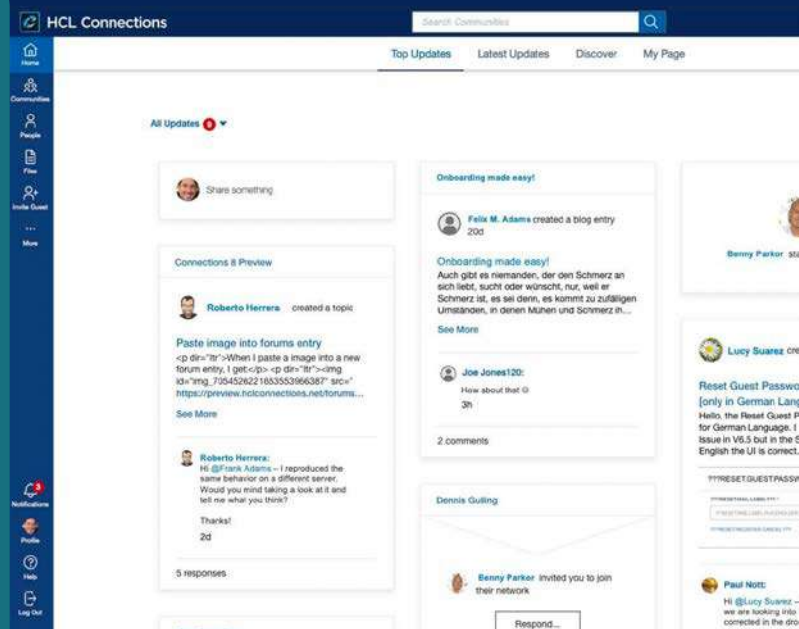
HCL Connections

Search Communities

Top Updates Latest Updates Discover My Page

Home
Communities
People
Files
Invite Guest
More

All Updates 6

Share something

Connections 8 Preview

Roberto Herrera created a topic

Paste image into forums entry
<p dir="ltr">When I paste a image into a new forum entry, I get:</p> <p dir="ltr"><img id="img_70545262216535539663 87" src="https://preview.hclconnections.net/forums...

See More

Roberto Herrera:
Hi @Frank Adams – I reproduced the same behavior on a different server. Would you mind taking a look at it and tell me what you think?

Thanks!

2d

5 responses

Onboarding made easy!

Felix M. Adams created a blog entry
20d

Onboarding made easy!
Auch gibt es niemanden, der den Schmerz an sich liebt, sucht oder wünscht, nur, weil er Schmerz ist, es sei denn, es kommt zu zufälligen Umständen, in denen Mühen und Schmerz ih...

See More

Joe Jones120:
How about that ☺
3h

2 comments

Dennis Gulling

Benny Parker invited you to join their network

Respond...

Benny Parker sta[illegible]

Lucy Suarez cre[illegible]

Reset Guest Passwo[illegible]
[only in German Lang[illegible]
Hello, the Reset Guest P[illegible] for German Language. I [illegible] Issue in V6.5 but in the S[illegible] English the UI is correct.

???RESET.GUESTPASSW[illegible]

Paul Nott:
Hi @Lucy Suarez – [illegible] we are looking into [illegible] corrected in the dro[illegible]

3
Notifications
Profile
Help
Log Out